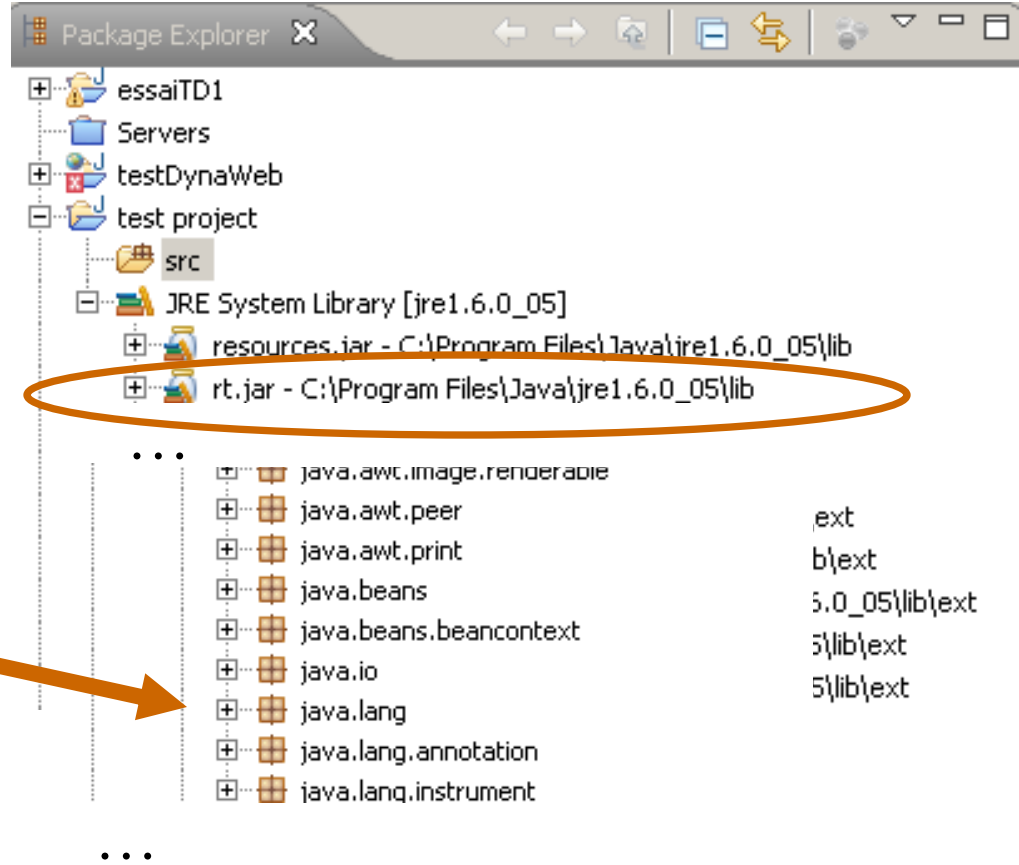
Package Explorer

essaiTD1

Servers

testDynaWeb

test project

src

JRE System Library [jre1.6.0_05]

resources.jar - C:\Program Files\Java\jre1.6.0_05\lib

rt.jar - C:\Program Files\Java\jre1.6.0_05\lib

...

java.awt.image.renderable

java.awt.peer

java.awt.print

java.beans

java.beans.beancontext

java.io

java.lang

java.lang.annotation

java.lang.instrument

ext

b\ext

5.0_05\lib\ext

5\lib\ext

5\lib\ext

...